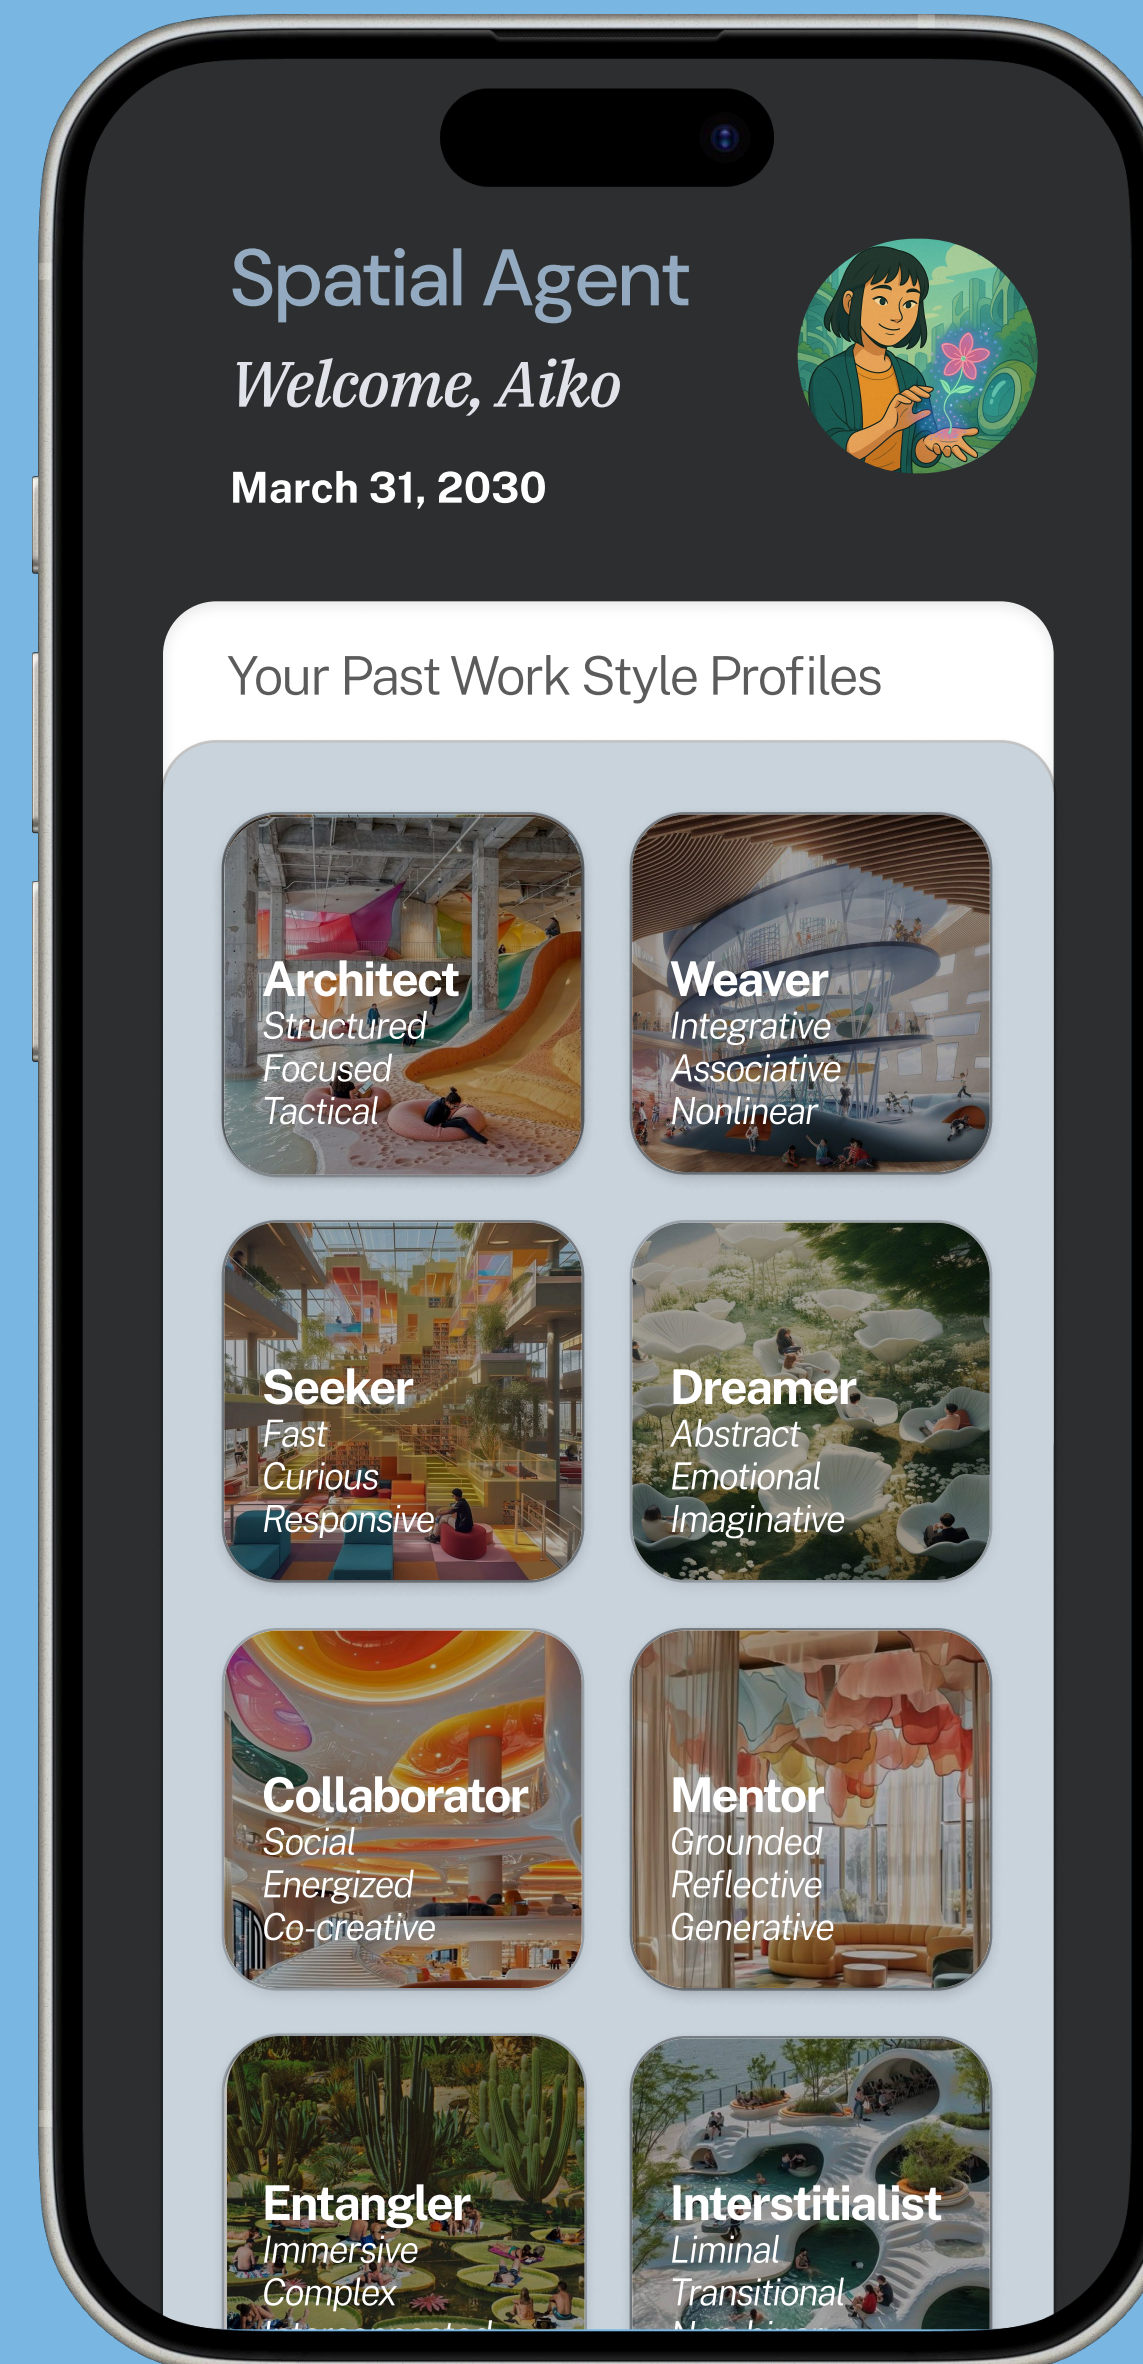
Spatial Agent
Welcome, Aiko
March 31, 2030

Your Past Work Style Profiles

Architect
Structured
Focused
Tactical

Weaver
Integrative
Associative
Nonlinear

Seeker
Fast
Curious
Responsive

Dreamer
Abstract
Emotional
Imaginative

Collaborator
Social
Energized
Co-creative

Mentor
Grounded
Reflective
Generative

Entangler
Immersive
Complex
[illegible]

Interstitialist
Liminal
Transitional
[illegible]